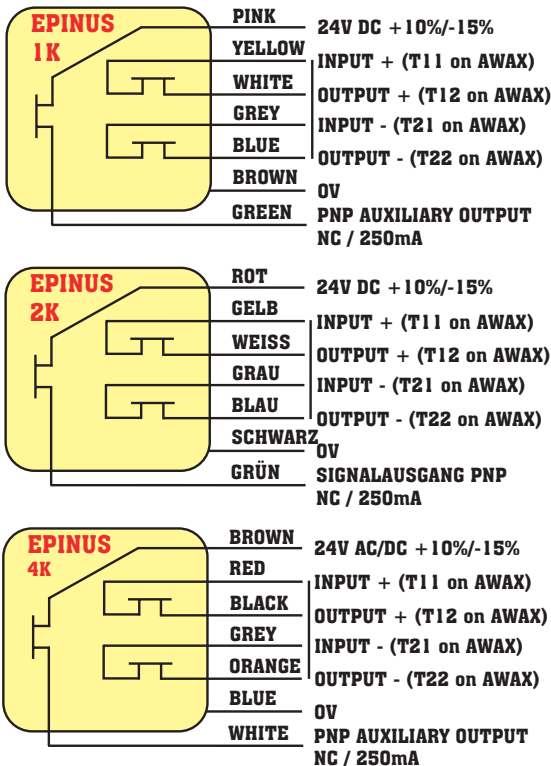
EPINUS
1K

PINK
YELLOW
WHITE
GREY
BLUE
BROWN
GREEN

24V DC +10%/-15%
INPUT + (T11 on AWAX)
OUTPUT + (T12 on AWAX)
INPUT - (T21 on AWAX)
OUTPUT - (T22 on AWAX)
0V
PNP AUXILIARY OUTPUT NC / 250mA

EPINUS
2K

ROT
GELB
WEISS
GRAU
BLAU
SCHWARZ
GRÜN

24V DC +10%/-15%
INPUT + (T11 on AWAX)
OUTPUT + (T12 on AWAX)
INPUT - (T21 on AWAX)
OUTPUT - (T22 on AWAX)
0V
SIGNALAUSGANG PNP NC / 250mA

EPINUS
4K

BROWN
RED
BLACK
GREY
ORANGE
BLUE
WHITE

24V AC/DC +10%/-15%
INPUT + (T11 on AWAX)
OUTPUT + (T12 on AWAX)
INPUT - (T21 on AWAX)
OUTPUT - (T22 on AWAX)
0V
PNP AUXILIARY OUTPUT NC / 250mA